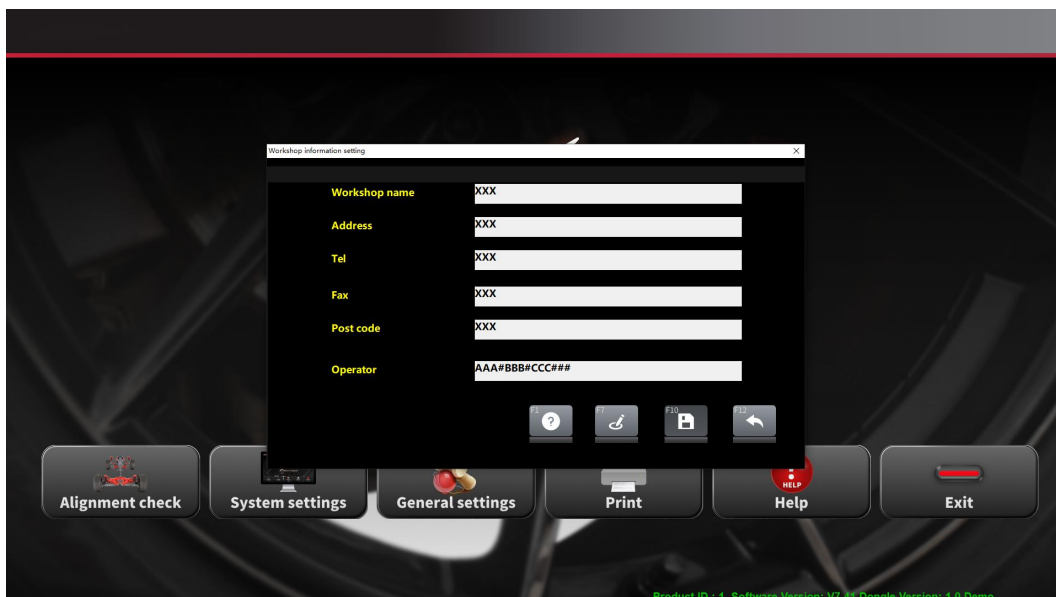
Workshop information setting
×

Workshop name XXX
Address XXX
Tel XXX
Fax XXX
Post code XXX
Operator AAA#BBB#CCC###

F1 F7 F10 F12

HELP

Alignment check
System settings
General settings
Print
Help
Exit

Product ID : 1 Software Version: V7.41 Dongle Version: 1.0 Demo